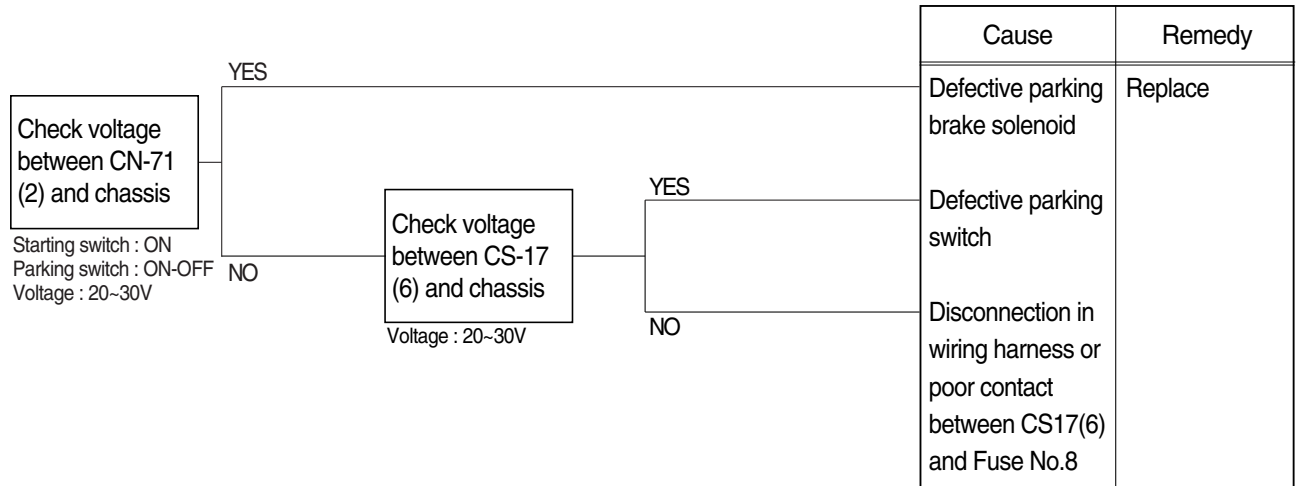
Check voltage between CN-71 (2) and chassis

Starting switch : ON
Parking switch : ON-OFF
Voltage : 20~30V

YES

NO

Check voltage between CS-17 (6) and chassis

Voltage : 20~30V

YES

NO

| Cause | Remedy |
|---|---|
| Defective parking brake solenoid | Replace |
| Defective parking switch | |
| Disconnection in wiring harness or poor contact between CS17(6) and Fuse No.8 | |